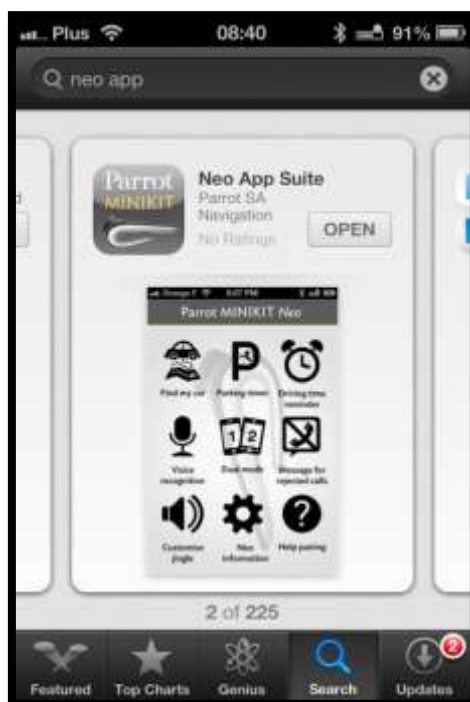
Plus 08:40 91%

neo app

Parrot MINIKIT

Neo App Suite
Parrot SA
Navigation
No Ratings

OPEN

Parrot MINIKIT Neo

Find my car
Parking timer
Driving time reminder
Voice recognition
Dual mode
Message for rejected calls
Customize jingle
Neo information
Help pairing

2 of 225

Featured
Top Charts
Genius
Search
Updates
2